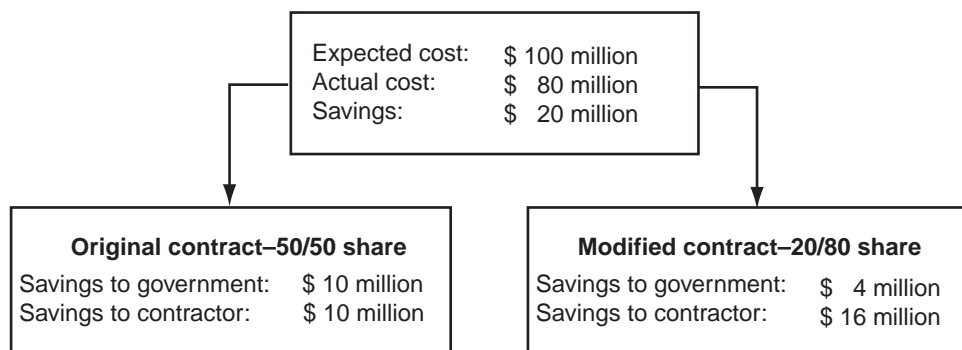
Expected cost: $ 100 million
Actual cost: $ 80 million
Savings: $ 20 million

**Original contract–50/50 share**
Savings to government: $ 10 million
Savings to contractor: $ 10 million

**Modified contract–20/80 share**
Savings to government: $ 4 million
Savings to contractor: $ 16 million